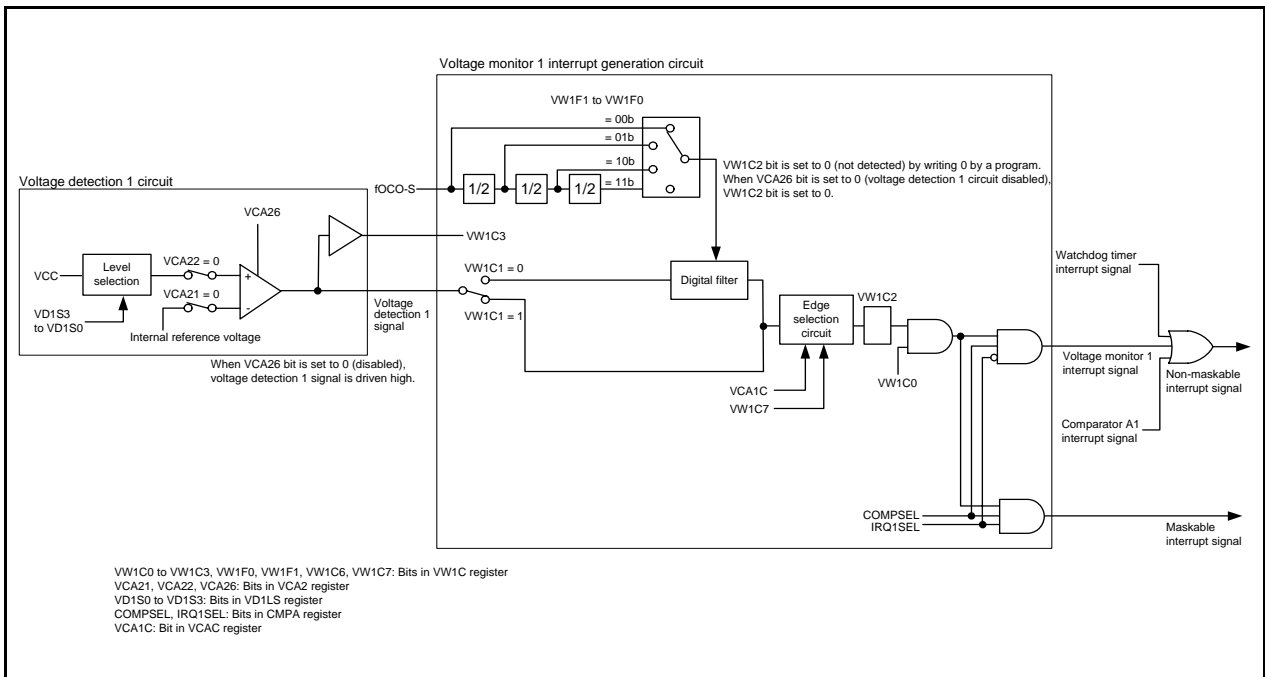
Voltage monitor 1 interrupt generation circuit

VW1F1 to VW1F0

= 00b

= 01b

= 10b

= 11b

fOCO-S

1/2

1/2

1/2

VW1C2 bit is set to 0 (not detected) by writing 0 by a program. When VCA26 bit is set to 0 (voltage detection 1 circuit disabled), VW1C2 bit is set to 0.

Voltage detection 1 circuit

VCA26

VW1C3

VCC

Level selection

VCA22 = 0

VCA21 = 0

+

-

VD1S3 to VD1S0

Internal reference voltage

VW1C1 = 0

Digital filter

Voltage detection 1 signal

VW1C1 = 1

Edge selection circuit

VW1C2

When VCA26 bit is set to 0 (disabled), voltage detection 1 signal is driven high.

VCA1C

VW1C7

VW1C0

Watchdog timer interrupt signal

Voltage monitor 1 interrupt signal

Non-maskable interrupt signal

Comparator A1 interrupt signal

COMPSEL

IRQ1SEL

Maskable interrupt signal

VW1C0 to VW1C3, VW1F0, VW1F1, VW1C6, VW1C7: Bits in VW1C register
VCA21, VCA22, VCA26: Bits in VCA2 register
VD1S0 to VD1S3: Bits in VD1LS register
COMPSEL, IRQ1SEL: Bits in CMPA register
VCA1C: Bit in VCAC register